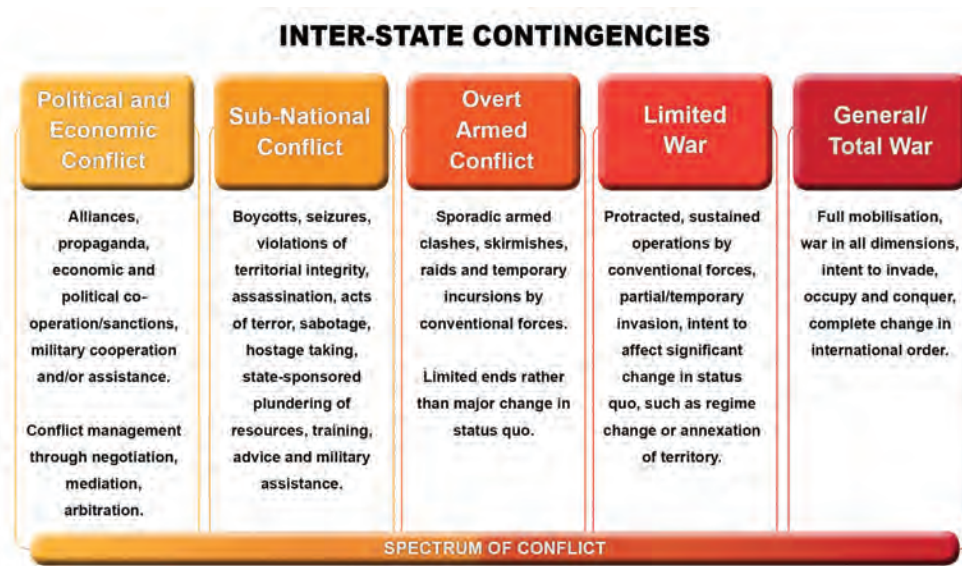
INTER-STATE CONTINGENCIES

Political and Economic Conflict

Alliances, propaganda, economic and political co-operation/sanctions, military cooperation and/or assistance.

Conflict management through negotiation, mediation, arbitration.

Sub-National Conflict

Boycotts, seizures, violations of territorial integrity, assassination, acts of terror, sabotage, hostage taking, state-sponsored plundering of resources, training, advice and military assistance.

Overt Armed Conflict

Sporadic armed clashes, skirmishes, raids and temporary incursions by conventional forces.

Limited ends rather than major change in status quo.

Limited War

Protracted, sustained operations by conventional forces, partial/temporary invasion, intent to affect significant change in status quo, such as regime change or annexation of territory.

General/ Total War

Full mobilisation, war in all dimensions, intent to invade, occupy and conquer, complete change in international order.

SPECTRUM OF CONFLICT